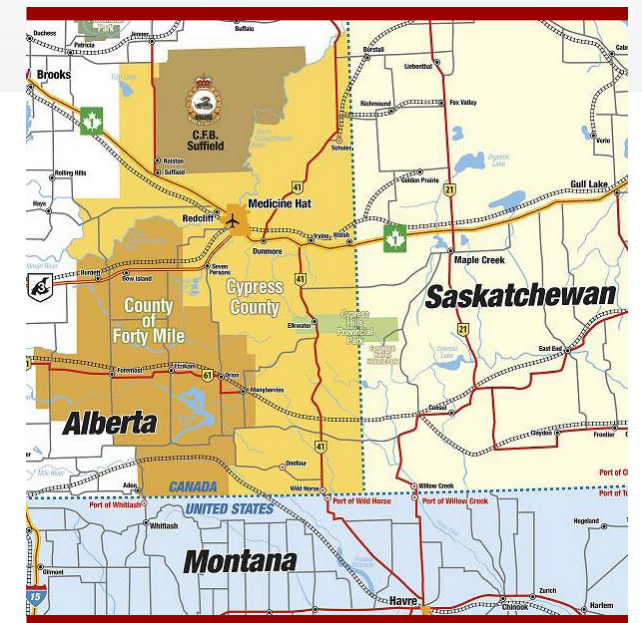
Duchess
Patricia
Jenner
Buffalo
Brooks
C.F.B. Suffield
Ralston
Suffield
Rolling Hills
Hays
Schuler
Burstall
Liebenthal
Richmound
Fox Valley
Golden Prairie
Verlo
Gull Lake
Medicine Hat
41
21
Redcliff
Dunmore
Irvine
Walsh
Maple Creek
Burdett
Bow Island
Seven Persons
Cypress County
41
Saskatchewan
County of Forty Mile
Elkwater
Cypress Hills Provincial Park
21
Foremost
Etzikom
61
Orion
Manyberries
East End
Consul
Alberta
Claydon
Frontier
41
Onefour
Aden
CANADA
Wild Horse
Willow Creek
Port of Whitlash
UNITED STATES
Port of Wild Horse
Port of Willow Creek
Whitlash
Hogeland
Montana
Gilford
Shelby
Zurich
Chinook
Harlem
Havre
15